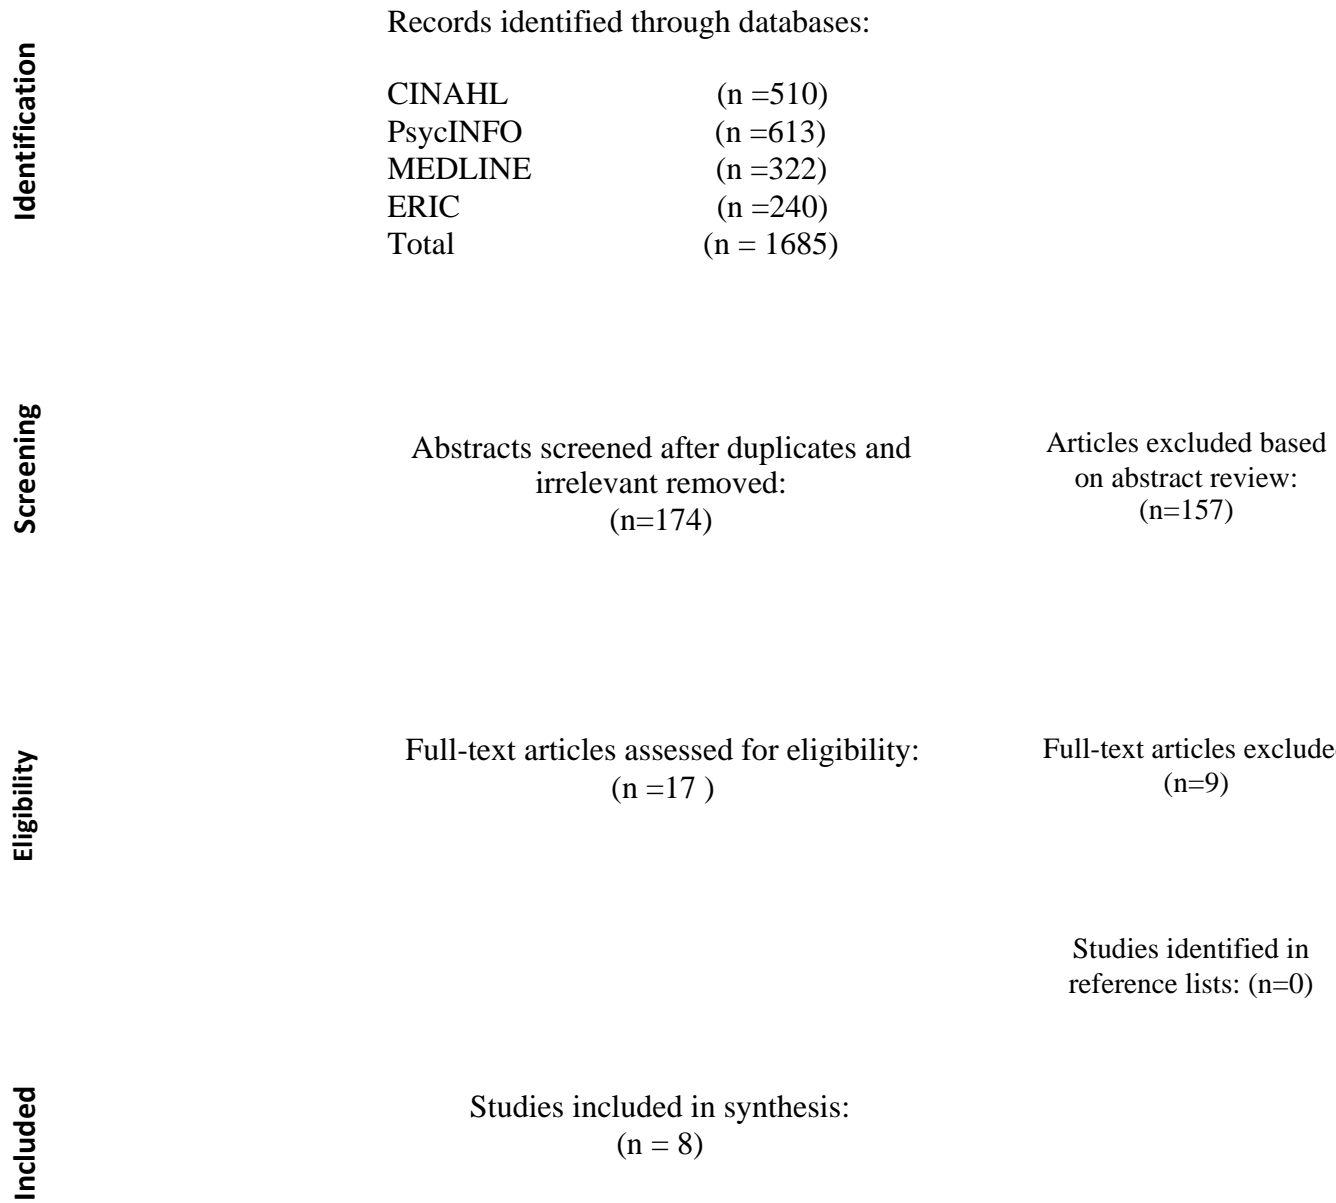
Identification

Records identified through databases:

| | |
|---|---|
| CINAHL | (n =510) |
| PsycINFO | (n =613) |
| MEDLINE | (n =322) |
| ERIC | (n =240) |
| Total | (n = 1685) |

Screening

Abstracts screened after duplicates and irrelevant removed: (n=174)

Articles excluded based on abstract review: (n=157)

Eligibility

Full-text articles assessed for eligibility: (n =17 )

Full-text articles exclude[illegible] (n=9)

Studies identified in reference lists: (n=0)

Included

Studies included in synthesis: (n = 8)